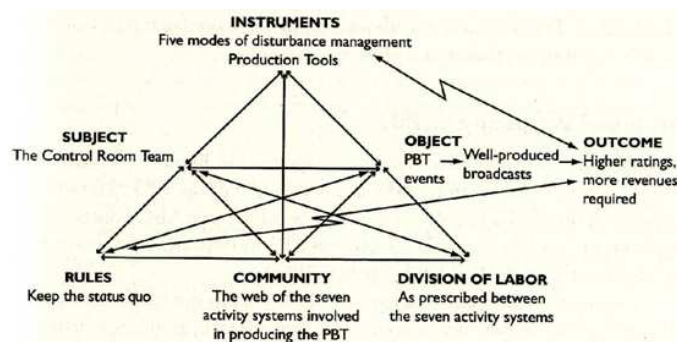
INSTRUMENTS
Five modes of disturbance management
Production Tools

SUBJECT
The Control Room Team

OBJECT
PBT events

Well-produced broadcasts

OUTCOME
Higher ratings, more revenues required

RULES
Keep the status quo

COMMUNITY
The web of the seven activity systems involved in producing the PBT

DIVISION OF LABOR
As prescribed between the seven activity systems